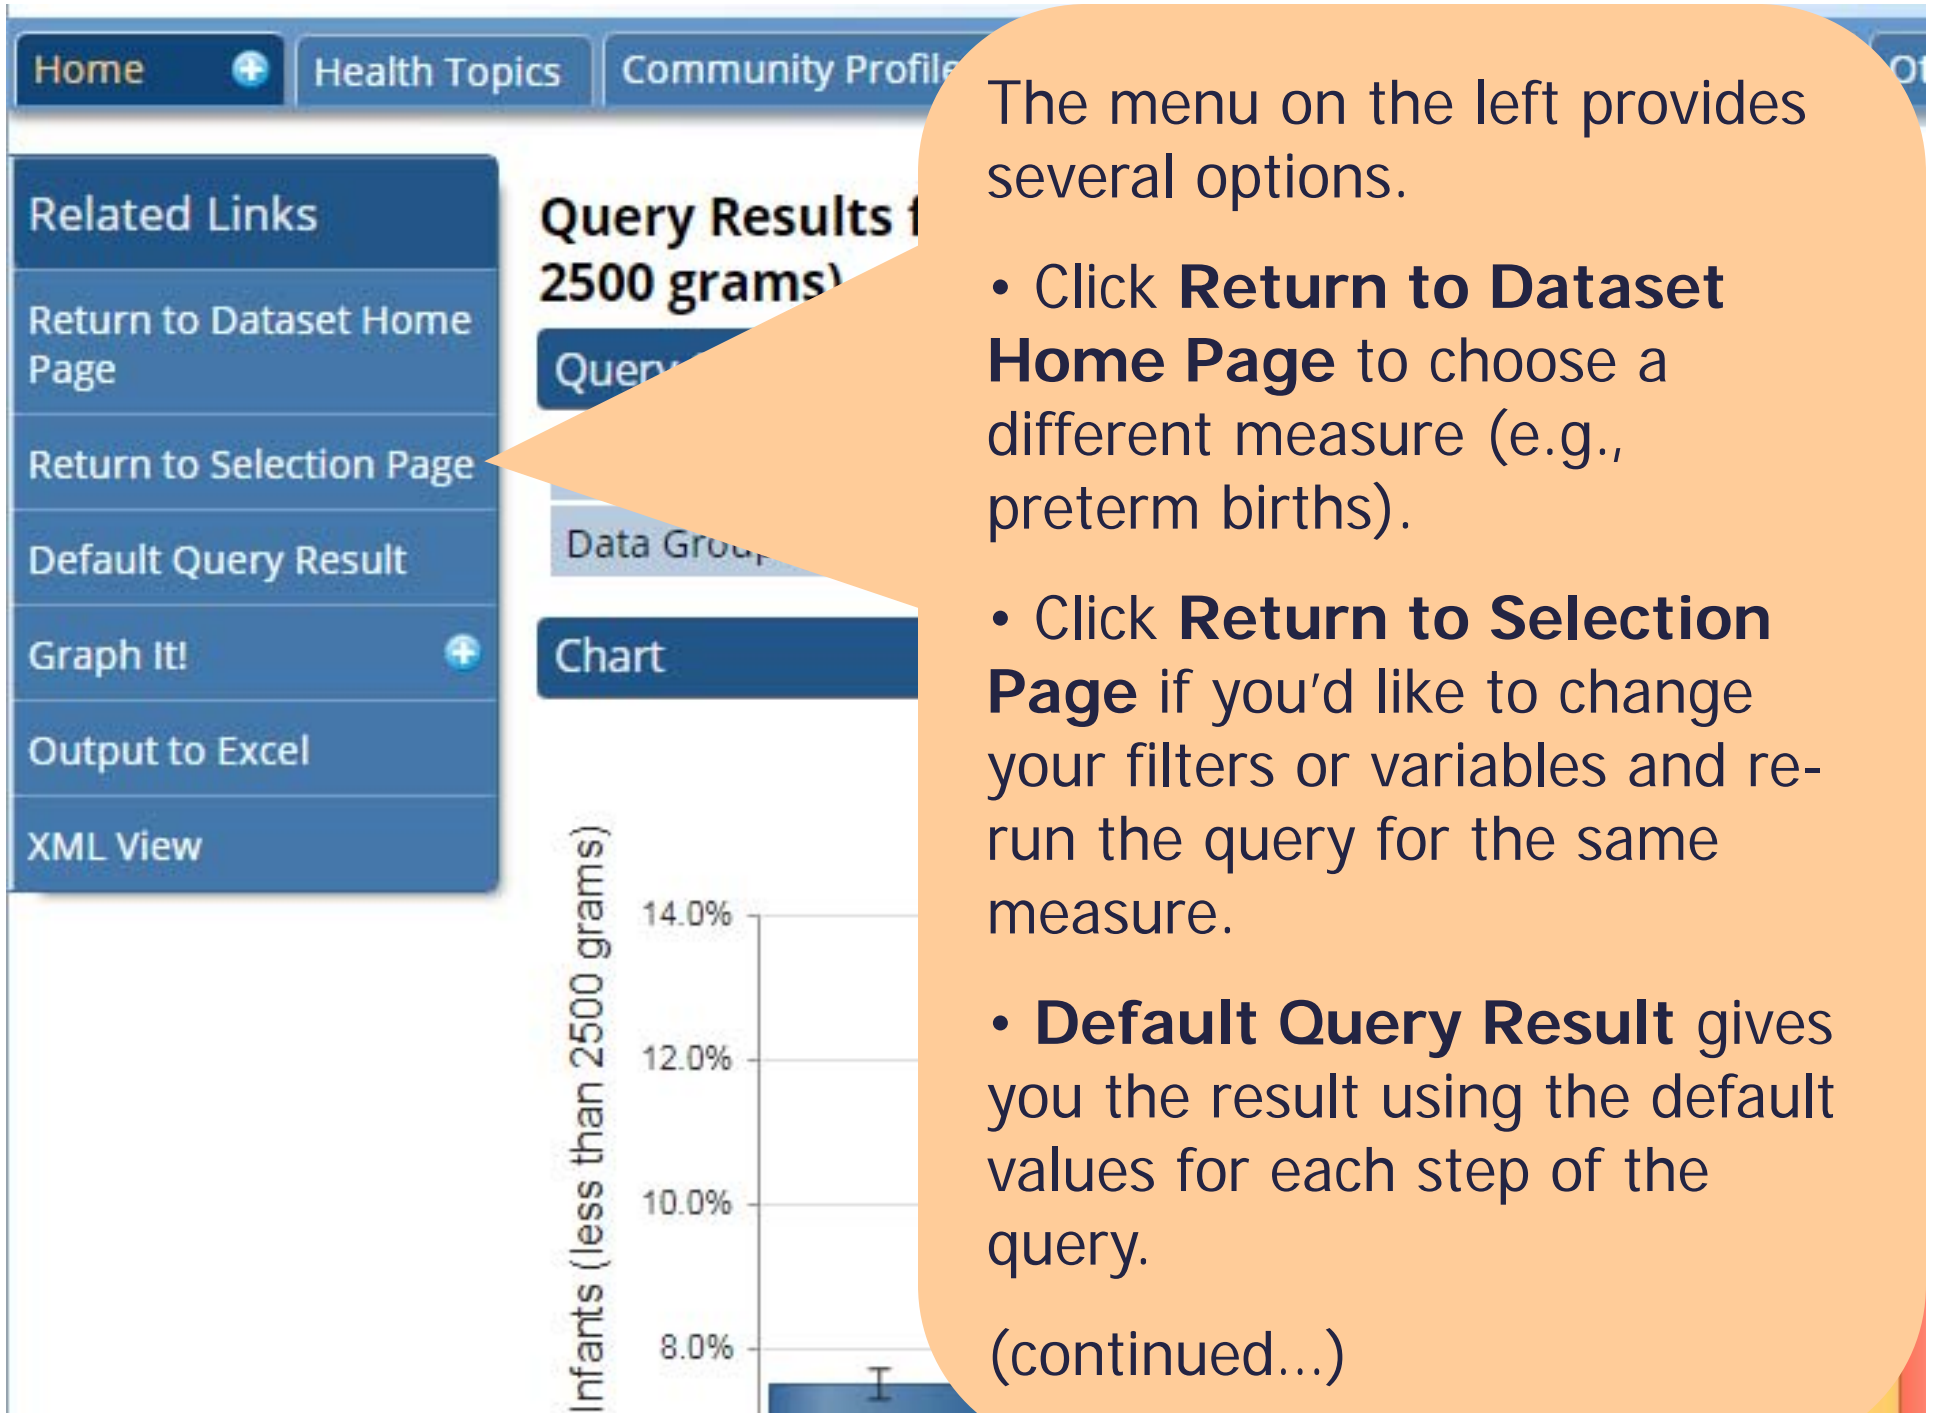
Home
Health Topics
Community Profile

Related Links
Return to Dataset Home Page
Return to Selection Page
Default Query Result
Graph It!
Output to Excel
XML View

Query Results f
2500 grams)
Query
Data Grou
Chart

Infants (less than 2500 grams)
14.0%
12.0%
10.0%
8.0%

The menu on the left provides several options.

• Click **Return to Dataset Home Page** to choose a different measure (e.g., preterm births).

• Click **Return to Selection Page** if you'd like to change your filters or variables and re-run the query for the same measure.

• **Default Query Result** gives you the result using the default values for each step of the query.

(continued...)